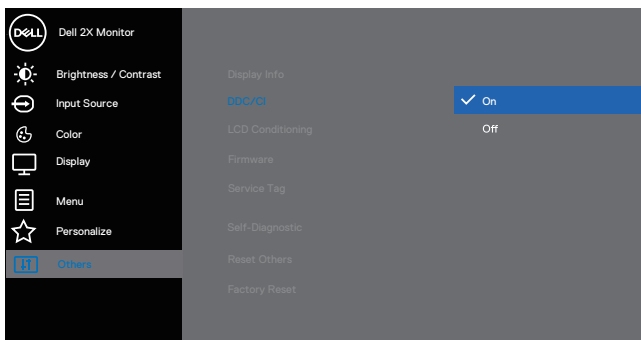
DELL Dell 2X Monitor

Brightness / Contrast

Input Source

Color

Display

Menu

Personalize

Others

Display Info

DDC/CI

LCD Conditioning

Firmware

Service Tag

Self-Diagnostic

Reset Others

Factory Reset

On

Off